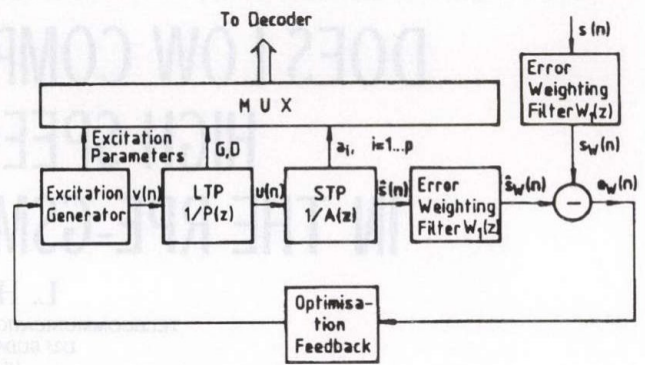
To Decoder

s (n)

MUX

Error Weighting Filter $W_1(z)$

Excitation Parameters

G,D

$a_i$, i=1...p

$s_W(n)$

Excitation Generator

v(n)

LTP $1/P(z)$

u(n)

STP $1/A(z)$

$\hat{s}(n)$

Error Weighting Filter $W_1(z)$

$\hat{s}_W(n)$

$e_W(n)$

Optimisation Feedback

DOES LOW COMP

HIGH SPEE

IN THE RPE-LTP

L.